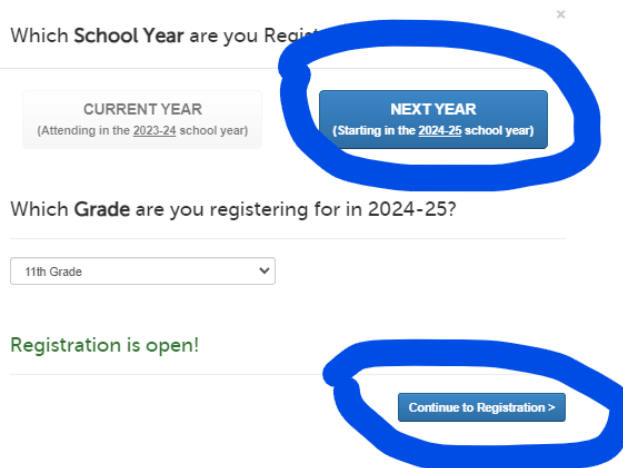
Which School Year are you Regi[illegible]

×

CURRENT YEAR
(Attending in the 2023-24 school year)

NEXT YEAR
(Starting in the 2024-25 school year)

Which Grade are you registering for in 2024-25?

11th Grade

Registration is open!

Continue to Registration >